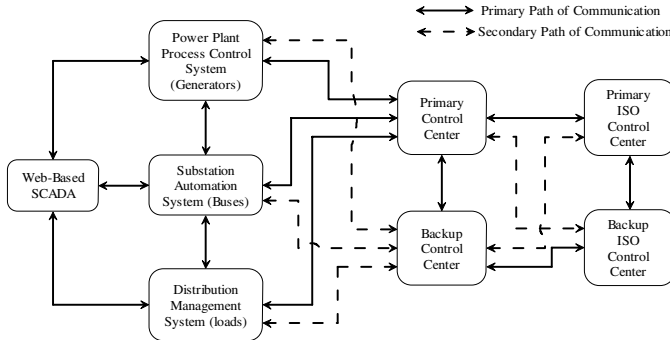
Primary Path of Communication

Secondary Path of Communication

Power Plant Process Control System (Generators)

Web-Based SCADA

Substation Automation System (Buses)

Distribution Management System (loads)

Primary Control Center

Backup Control Center

Primary ISO Control Center

Backup ISO Control Center